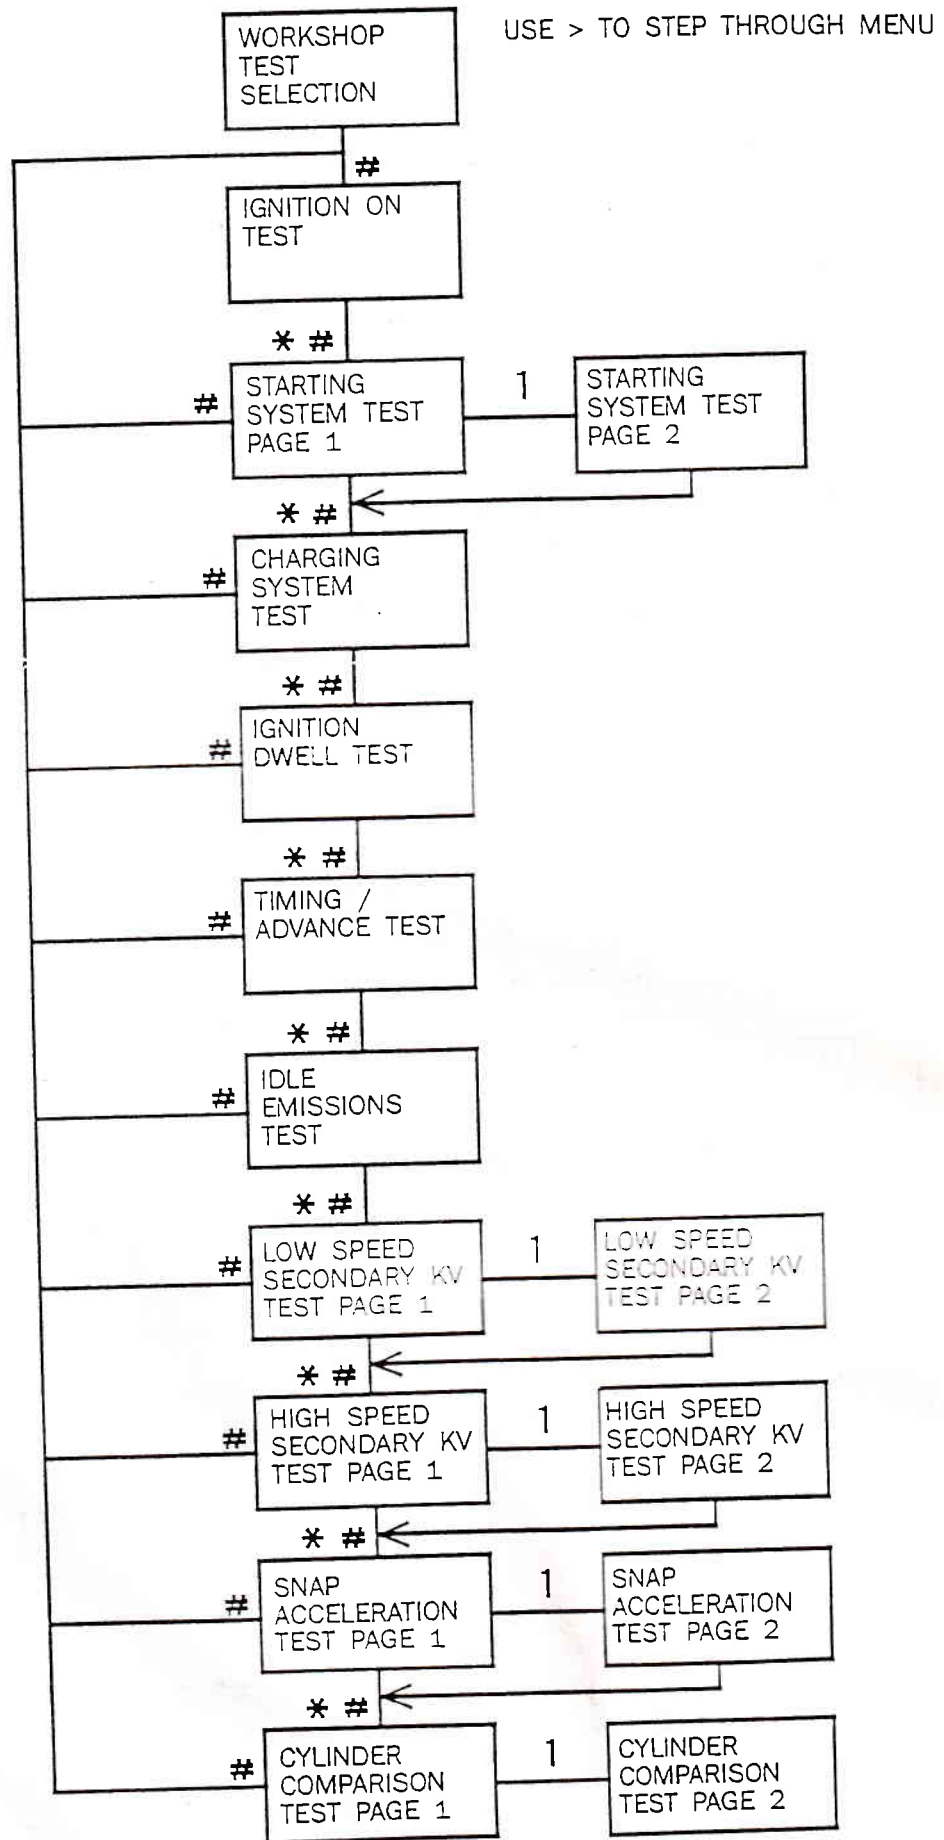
USE > TO STEP THROUGH MENU

WORKSHOP TEST SELECTION

#

IGNITION ON TEST

* #

#

STARTING SYSTEM TEST PAGE 1

1

STARTING SYSTEM TEST PAGE 2

* #

#

CHARGING SYSTEM TEST

* #

#

IGNITION DWELL TEST

* #

#

TIMING / ADVANCE TEST

* #

#

IDLE EMISSIONS TEST

* #

#

LOW SPEED SECONDARY KV TEST PAGE 1

1

LOW SPEED SECONDARY KV TEST PAGE 2

* #

#

HIGH SPEED SECONDARY KV TEST PAGE 1

1

HIGH SPEED SECONDARY KV TEST PAGE 2

* #

#

SNAP ACCELERATION TEST PAGE 1

1

SNAP ACCELERATION TEST PAGE 2

* #

#

CYLINDER COMPARISON TEST PAGE 1

1

CYLINDER COMPARISON TEST PAGE 2